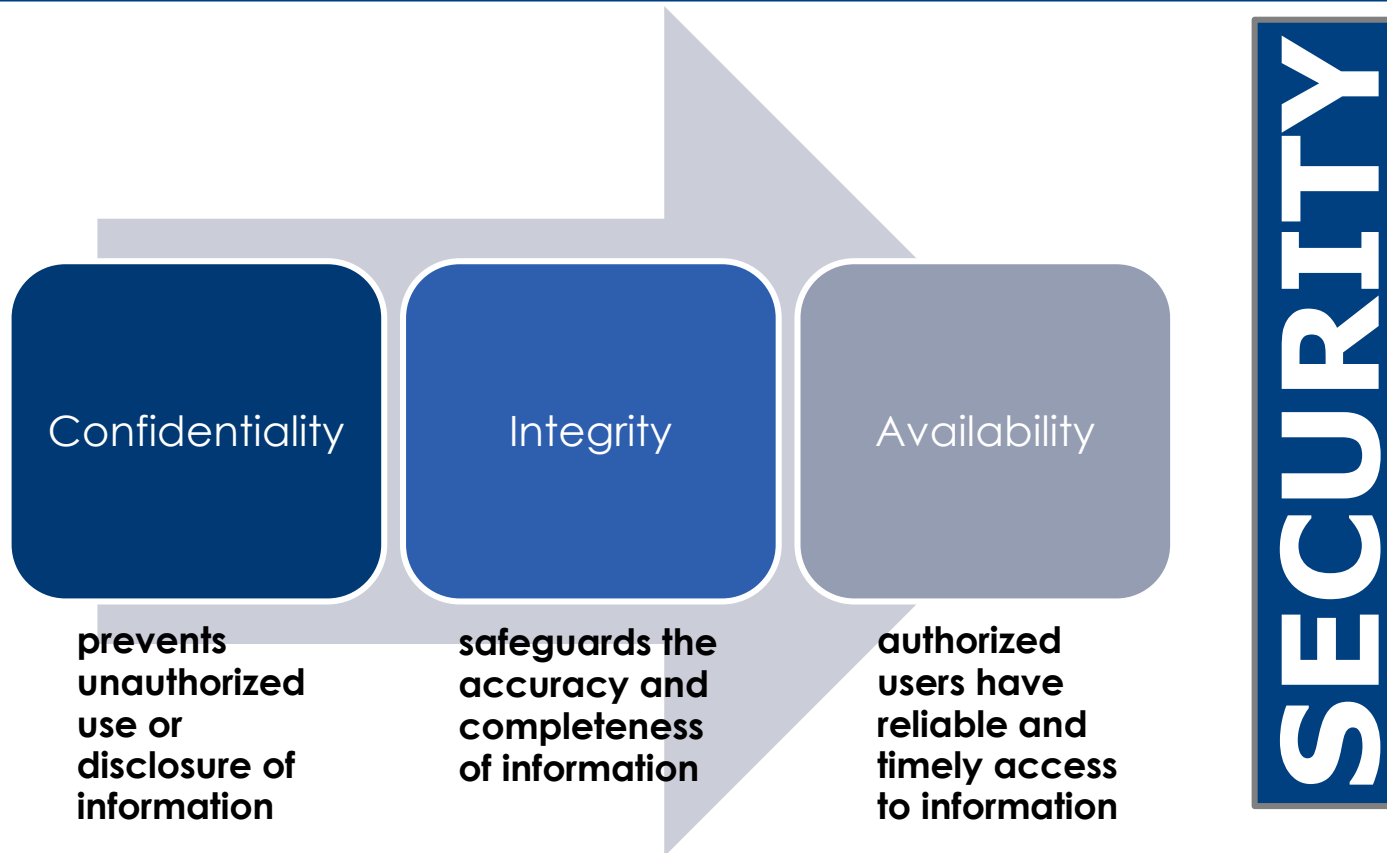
Confidentiality

prevents unauthorized use or disclosure of information

Integrity

safeguards the accuracy and completeness of information

Availability

authorized users have reliable and timely access to information

SECURITY